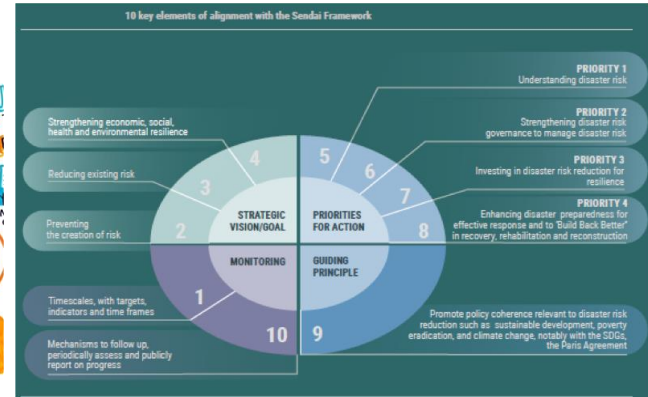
10 key elements of alignment with the Sendai Framework

PRIORITY 1
Understanding disaster risk

PRIORITY 2
Strengthening disaster risk governance to manage disaster risk

PRIORITY 3
Investing in disaster risk reduction for resilience

PRIORITY 4
Enhancing disaster preparedness for effective response and to "Build Back Better" in recovery, rehabilitation and reconstruction

Strengthening economic, social, health and environmental resilience

Reducing existing risk

Preventing the creation of risk

4

3

2

5

6

7

8

STRATEGIC VISION/GOAL

PRIORITIES FOR ACTION

MONITORING

GUIDING PRINCIPLE

1

10

9

Timescales, with targets, indicators and time frames

Mechanisms to follow up, periodically assess and publicly report on progress

Promote policy coherence relevant to disaster risk reduction such as sustainable development, poverty eradication, and climate change, notably with the SDGs, the Paris Agreement